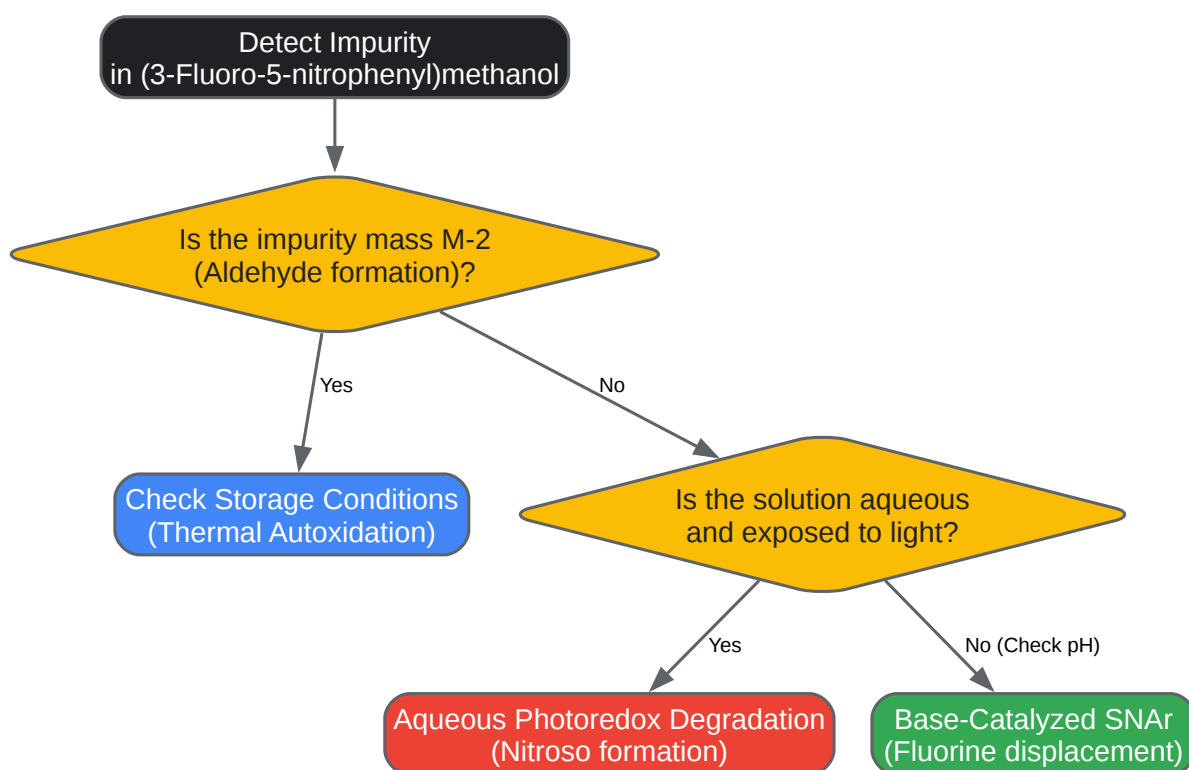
Detect Impurity
in (3-Fluoro-5-nitrophenyl)methanol

Is the impurity mass M-2
(Aldehyde formation)?

Yes

No

Check Storage Conditions
(Thermal Autoxidation)

Is the solution aqueous
and exposed to light?

Yes

No (Check pH)

Aqueous Photoredox Degradation
(Nitroso formation)

Base-Catalyzed SNAr
(Fluorine displacement)